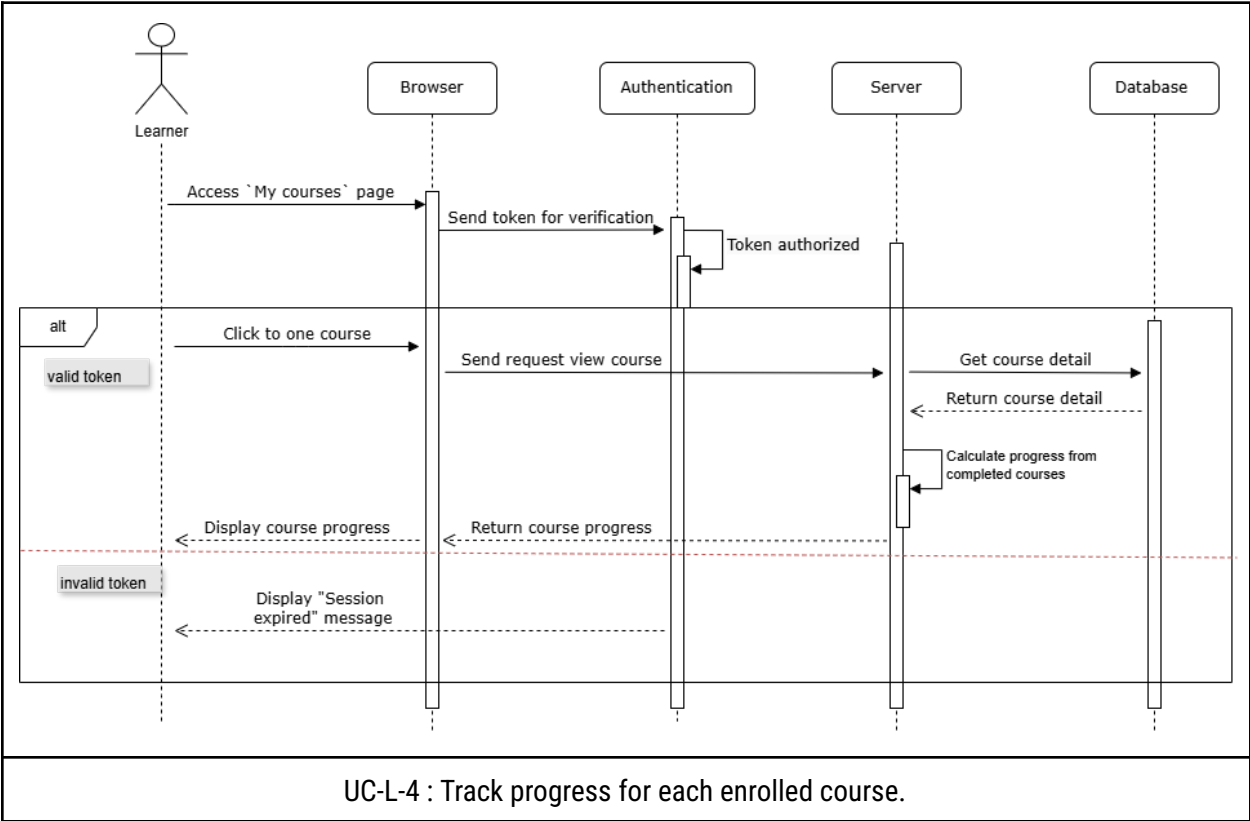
Learner

Browser

Authentication

Server

Database

Access `My courses` page

Send token for verification

Token authorized

alt

valid token

Click to one course

Send request view course

Get course detail

Return course detail

Calculate progress from completed courses

Display course progress

Return course progress

invalid token

Display "Session expired" message

UC-L-4 : Track progress for each enrolled course.